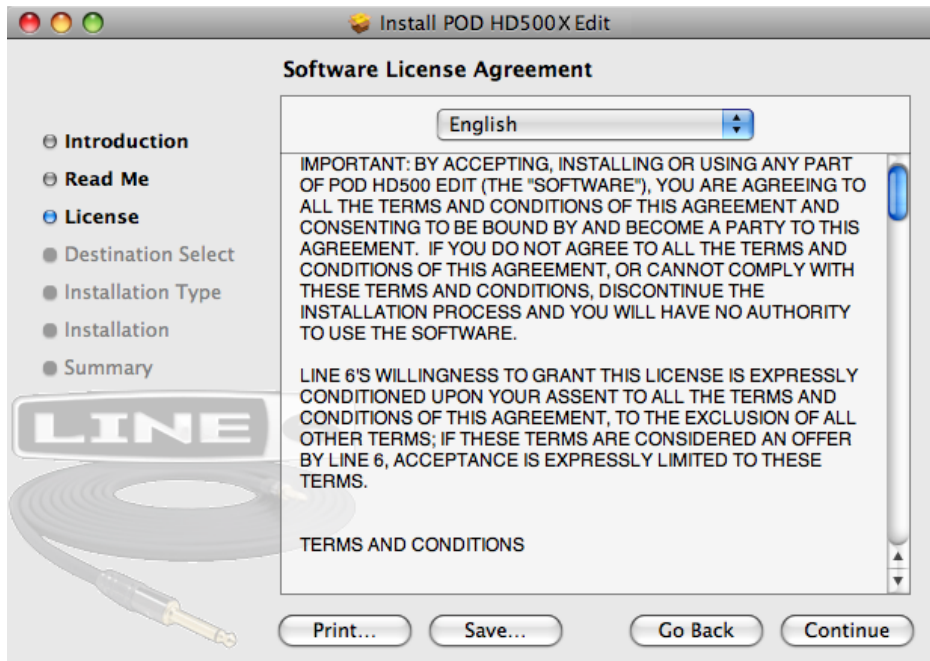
Install POD HD500X Edit

Software License Agreement

English

Introduction
Read Me
License
Destination Select
Installation Type
Installation
Summary

LINE

IMPORTANT: BY ACCEPTING, INSTALLING OR USING ANY PART OF POD HD500 EDIT (THE "SOFTWARE"), YOU ARE AGREEING TO ALL THE TERMS AND CONDITIONS OF THIS AGREEMENT AND CONSENTING TO BE BOUND BY AND BECOME A PARTY TO THIS AGREEMENT. IF YOU DO NOT AGREE TO ALL THE TERMS AND CONDITIONS OF THIS AGREEMENT, OR CANNOT COMPLY WITH THESE TERMS AND CONDITIONS, DISCONTINUE THE INSTALLATION PROCESS AND YOU WILL HAVE NO AUTHORITY TO USE THE SOFTWARE.

LINE 6'S WILLINGNESS TO GRANT THIS LICENSE IS EXPRESSLY CONDITIONED UPON YOUR ASSENT TO ALL THE TERMS AND CONDITIONS OF THIS AGREEMENT, TO THE EXCLUSION OF ALL OTHER TERMS; IF THESE TERMS ARE CONSIDERED AN OFFER BY LINE 6, ACCEPTANCE IS EXPRESSLY LIMITED TO THESE TERMS.

TERMS AND CONDITIONS

Print... Save... Go Back Continue